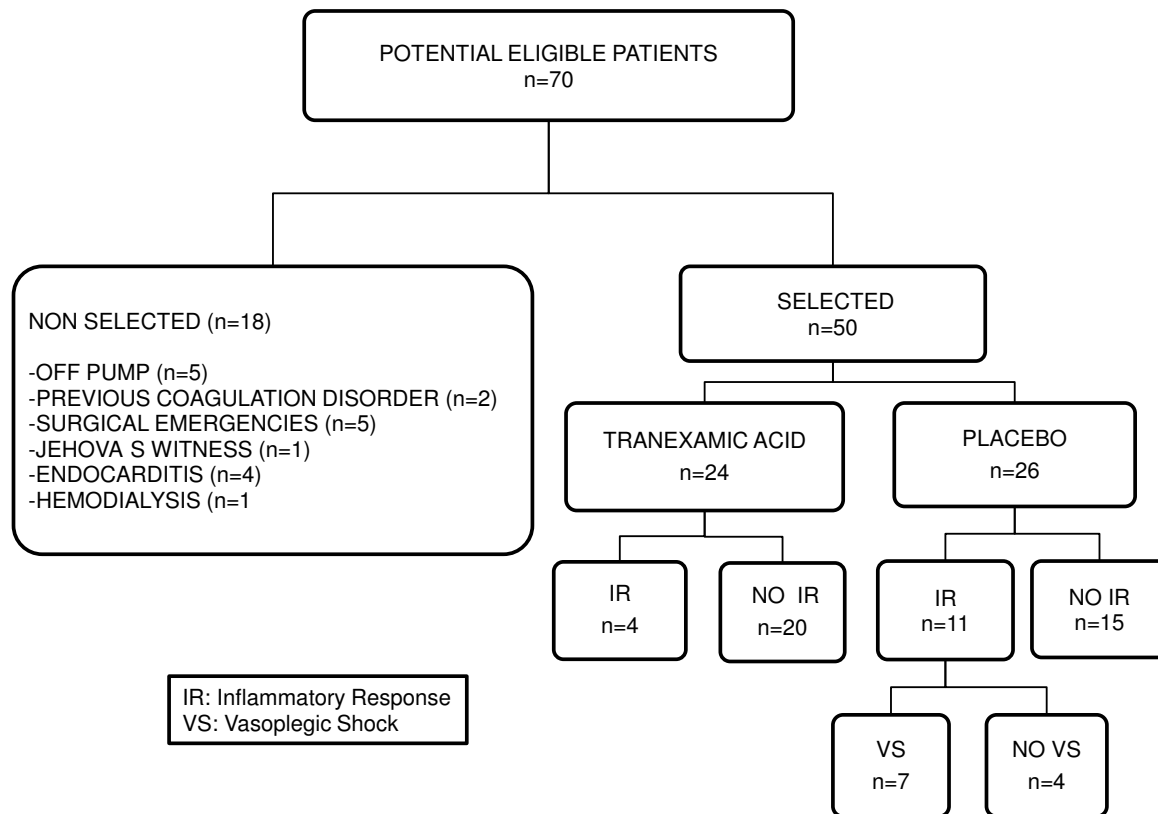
POTENTIAL ELIGIBLE PATIENTS
n=70

NON SELECTED (n=18)

-OFF PUMP (n=5)
-PREVIOUS COAGULATION DISORDER (n=2)
-SURGICAL EMERGENCIES (n=5)
-JEHOVA S WITNESS (n=1)
-ENDOCARDITIS (n=4)
-HEMODIALYSIS (n=1

SELECTED
n=50

TRANEXAMIC ACID
n=24

PLACEBO
n=26

IR
n=4

NO IR
n=20

IR
n=11

NO IR
n=15

VS
n=7

NO VS
n=4

IR: Inflammatory Response
VS: Vasoplegic Shock